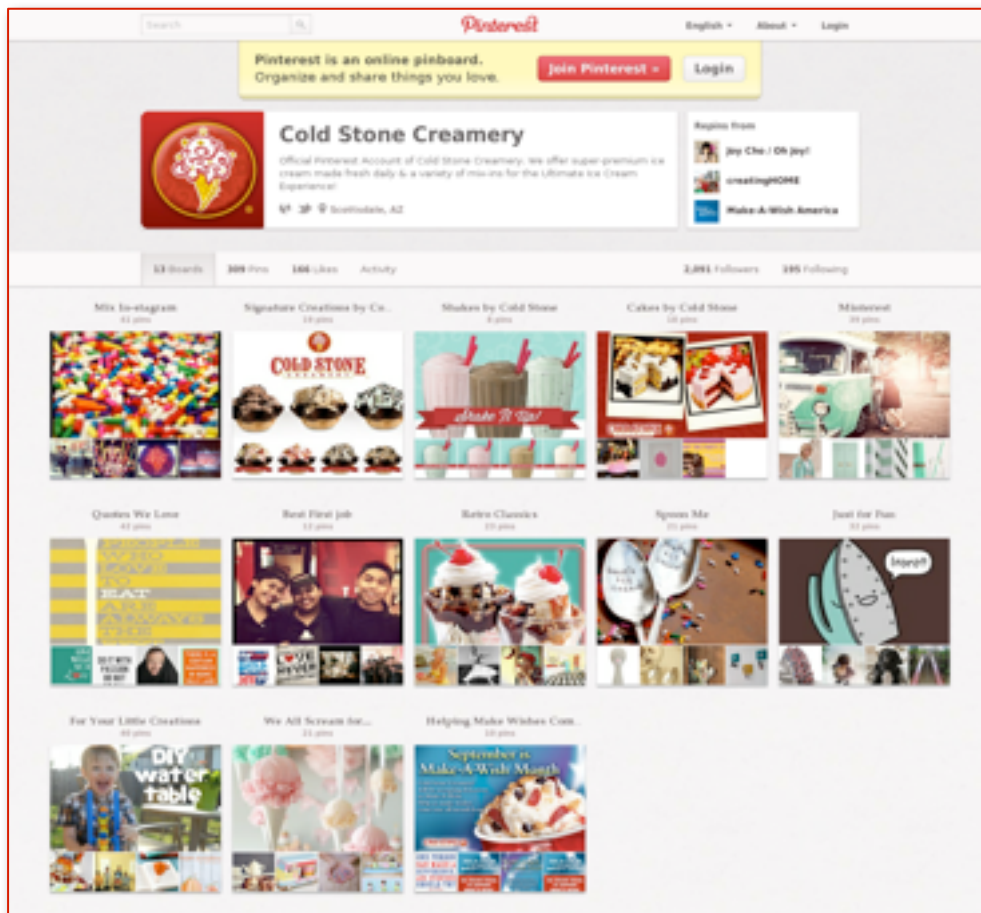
Search

Pinterest

English ▾ About ▾ Login

Pinterest is an online pinboard.
Organize and share things you love.

Join Pinterest »

Login

Cold Stone Creamery

Official Pinterest Account of Cold Stone Creamery. We offer super-premium ice cream made fresh daily & a variety of mix-ins for the Ultimate Ice Cream Experience!

Scottsdale, AZ

Repins from

Joy Cho / Oh Joy!

creatingHOME

Make-A-Wish America

13 Boards 309 Pins 166 Likes Activity

2,091 Followers 195 Following

Mix In-stagram
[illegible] pins

Signature Creations by Co...
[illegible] pins

COLD STONE

Shakes by Cold Stone
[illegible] pins

Shake It Up!

Cakes by Cold Stone
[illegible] pins

Minterest
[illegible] pins

Quotes We Love
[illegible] pins

PEOPLE WHO LOVE TO EAT ARE ALWAYS THE

Best First Job
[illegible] pins

LOVE

Retro Classics
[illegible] pins

Spoon Me
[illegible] pins

Just for Fun
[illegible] pins

hand?

For Your Little Creations
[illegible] pins

DIY water table

We All Scream for...
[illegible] pins

Helping Make Wishes Com...
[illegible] pins

September is Make-A-Wish Month